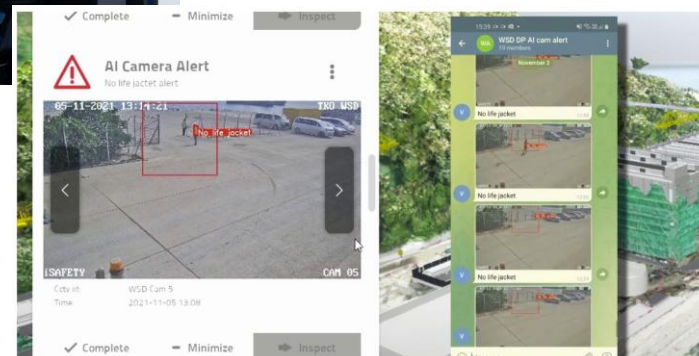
✓ Complete − Minimize Inspect

AI Camera Alert
No life jactet alert

05-11-2021 13:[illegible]:21 TKO WSD
No life jacket
iSAFETY CAM 05

Cctv id WSD Cam 5
Time 2021-11-05 13:08

✓ Complete − Minimize Inspect

WSD DP AI cam alert
10 members

November 2

No life jacket

No life jacket

No life jacket